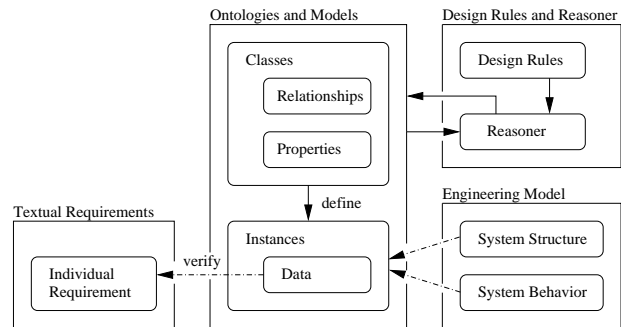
Ontologies and Models

Classes

Relationships

Properties

define

Instances

Data

Design Rules and Reasoner

Design Rules

Reasoner

Engineering Model

System Structure

System Behavior

Textual Requirements

Individual Requirement

verify